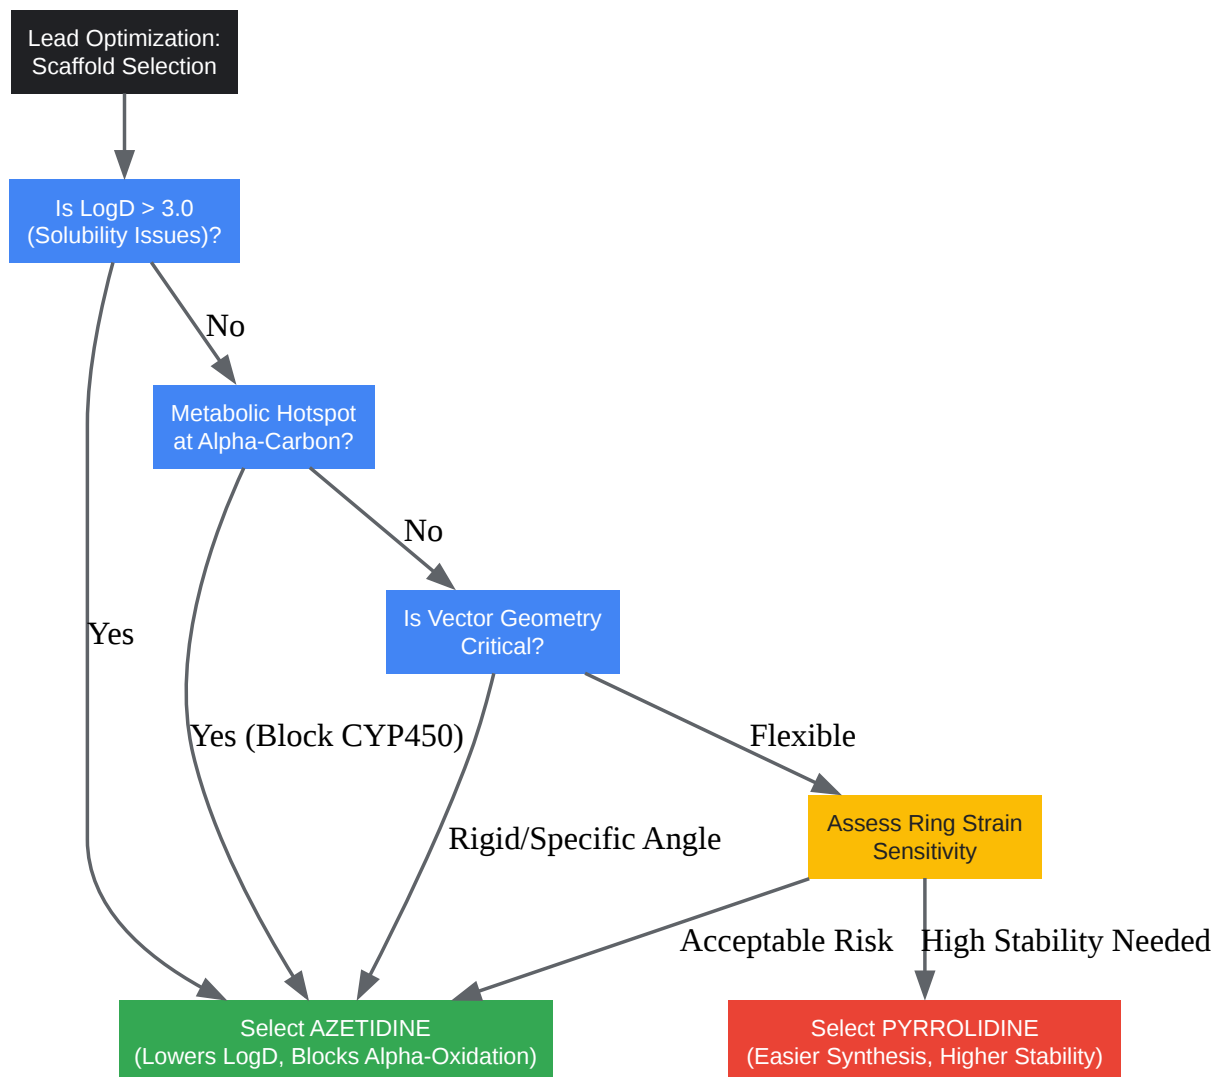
Lead Optimization: Scaffold Selection

Is LogD > 3.0 (Solubility Issues)?

No

Metabolic Hotspot at Alpha-Carbon?

No

Is Vector Geometry Critical?

Yes

Yes (Block CYP450)

Flexible

Rigid/Specific Angle

Assess Ring Strain Sensitivity

Acceptable Risk

High Stability Needed

Select AZETIDINE (Lowers LogD, Blocks Alpha-Oxidation)

Select PYRROLIDINE (Easier Synthesis, Higher Stability)